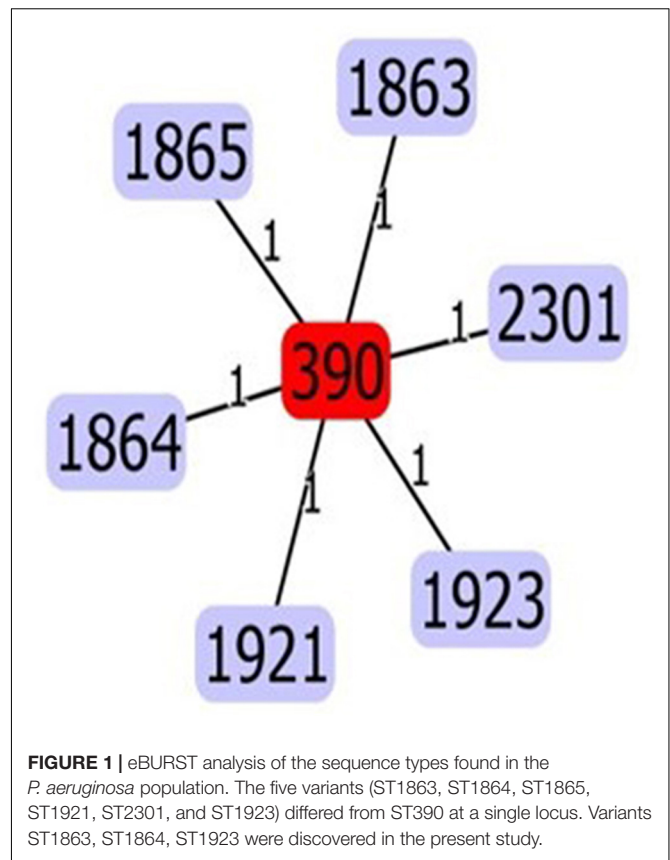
1863

1865

2301

390

1864

1923

1921

1

1

1

1

1

1

**FIGURE 1 |** eBURST analysis of the sequence types found in the *P. aeruginosa* population. The five variants (ST1863, ST1864, ST1865, ST1921, ST2301, and ST1923) differed from ST390 at a single locus. Variants ST1863, ST1864, ST1923 were discovered in the present study.